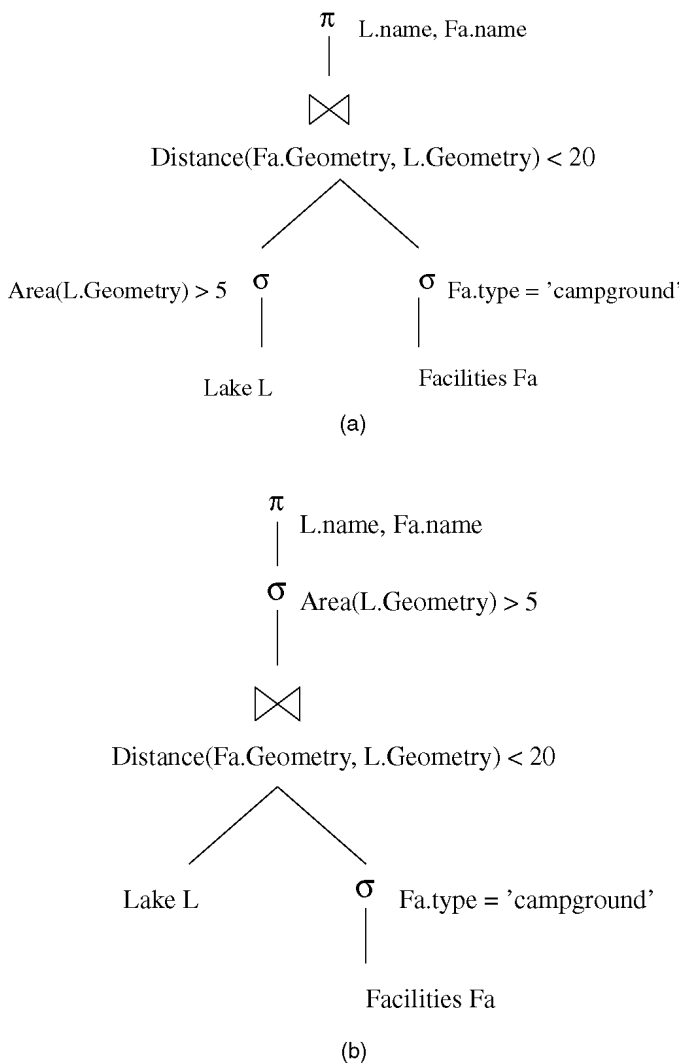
$\pi$ L.name, Fa.name

$\bowtie$

Distance(Fa.Geometry, L.Geometry) < 20

Area(L.Geometry) > 5 $\sigma$

$\sigma$ Fa.type = 'campground'

Lake L

Facilities Fa

(a)

$\pi$ L.name, Fa.name

$\sigma$ Area(L.Geometry) > 5

$\bowtie$

Distance(Fa.Geometry, L.Geometry) < 20

Lake L

$\sigma$ Fa.type = 'campground'

Facilities Fa

(b)